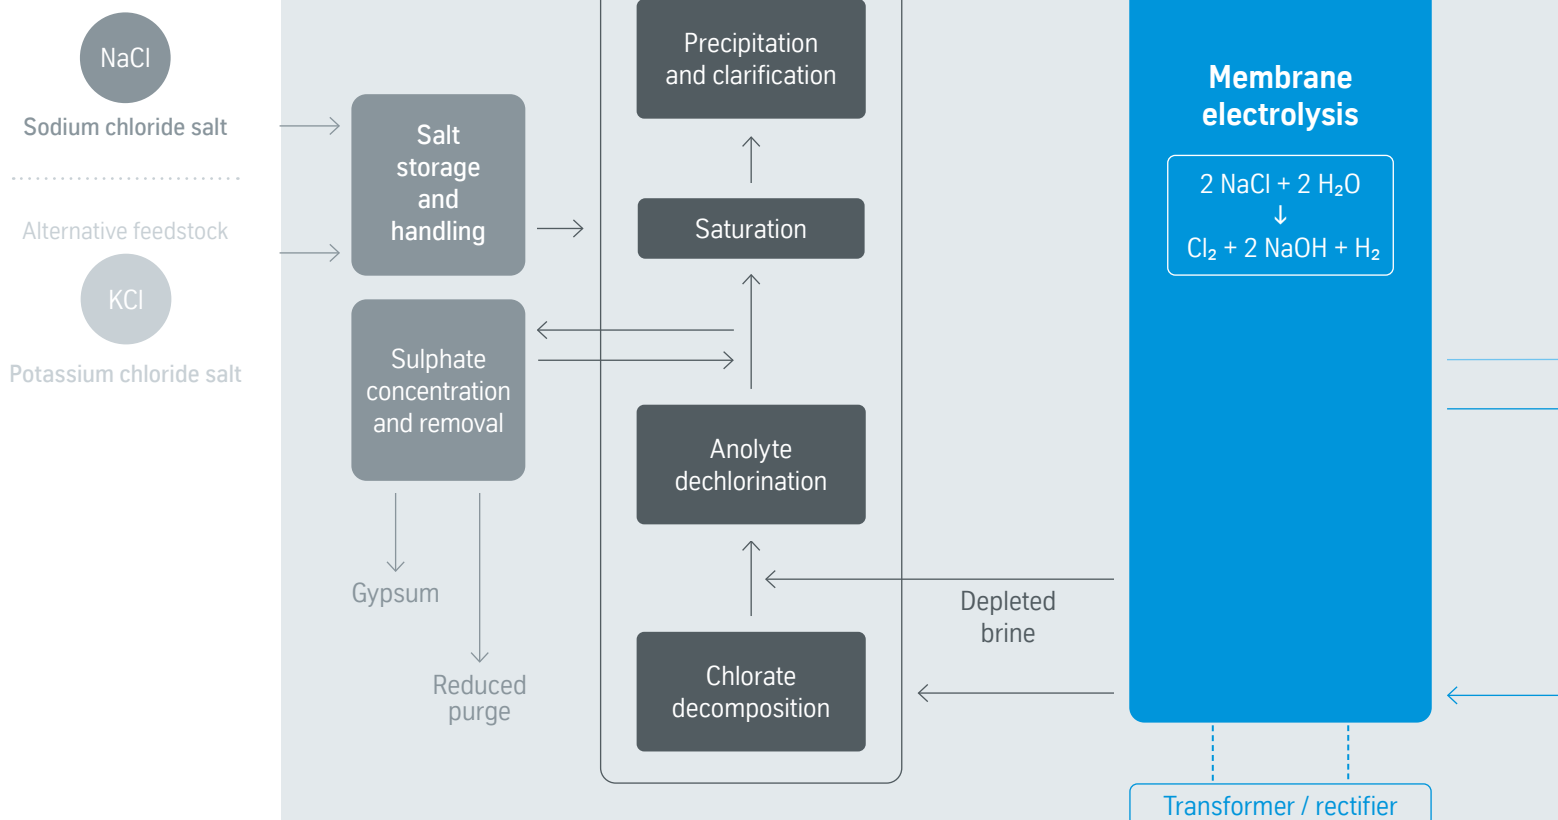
NaCl

Sodium chloride salt

Alternative feedstock

KCl

Potassium chloride salt

Salt storage and handling

Sulphate concentration and removal

Gypsum

Reduced purge

Precipitation and clarification

Saturation

Anolyte dechlorination

Chlorate decomposition

Depleted brine

Membrane electrolysis

2 NaCl + 2 $H_2O$
↓
$Cl_2$ + 2 NaOH + $H_2$

Transformer / rectifier